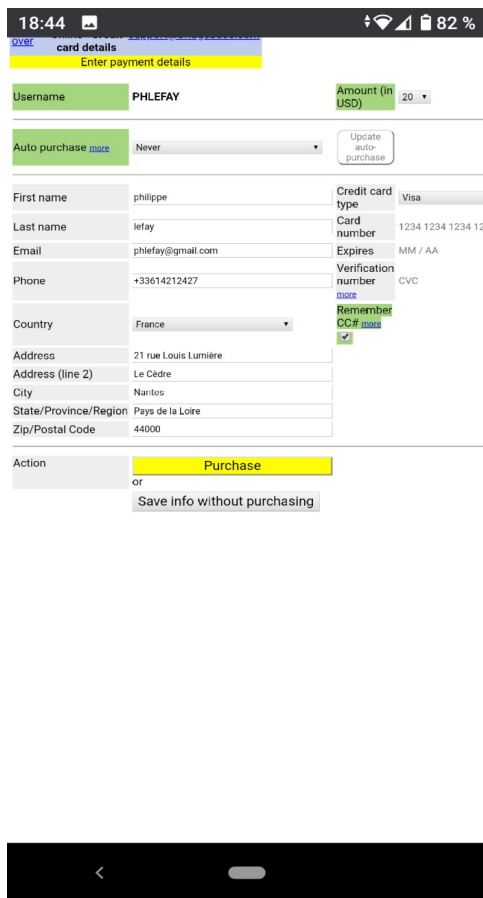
18:44 82 %

over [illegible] card details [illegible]
Enter payment details

Username PHLEFAY
Amount (in USD) 20

Auto purchase more Never
Update auto-purchase

First name philippe
Last name lefay
Email phlefay@gmail.com
Phone +33614212427
Country France
Address 21 rue Louis Lumière
Address (line 2) Le Cèdre
City Nantes
State/Province/Region Pays de la Loire
Zip/Postal Code 44000

Credit card type Visa
Card number 1234 1234 1234 12
Expires MM / AA
Verification number more CVC
Remember CC# more

Action Purchase
or
Save info without purchasing